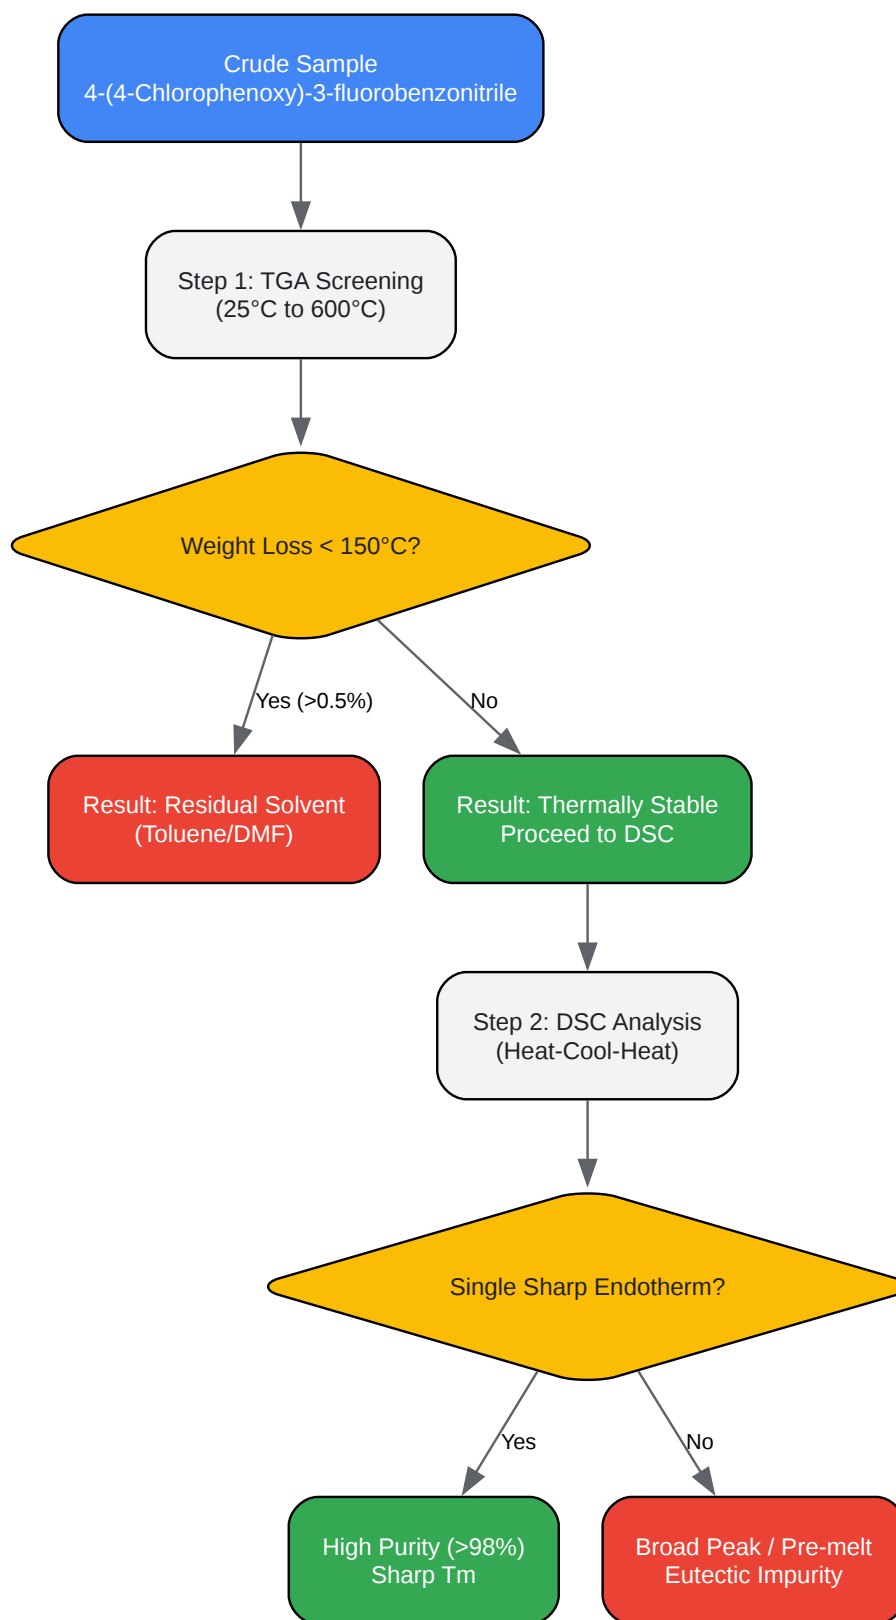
Crude Sample
4-(4-Chlorophenoxy)-3-fluorobenzonitrile

Step 1: TGA Screening
(25°C to 600°C)

Weight Loss < 150°C?

Yes (>0.5%)

No

Result: Residual Solvent
(Toluene/DMF)

Result: Thermally Stable
Proceed to DSC

Step 2: DSC Analysis
(Heat-Cool-Heat)

Single Sharp Endotherm?

Yes

No

High Purity (>98%)
Sharp Tm

Broad Peak / Pre-melt
Eutectic Impurity